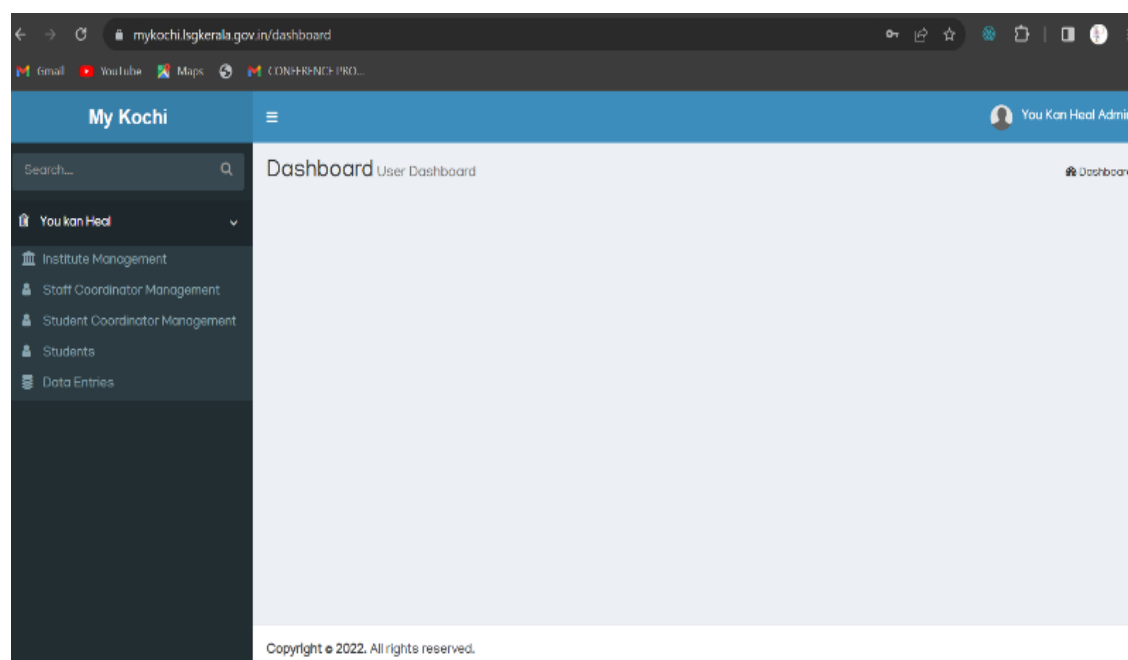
mykochi.lsgkerala.gov.in/dashboard

Gmail YouTube Maps CONFERENCE PRO...

My Kochi

You Kan Heal Admi

Search...

You kan Heal

Institute Management

Staff Coordinator Management

Student Coordinator Management

Students

Data Entries

Dashboard User Dashboard

Dashboar

Copyright © 2022. All rights reserved.